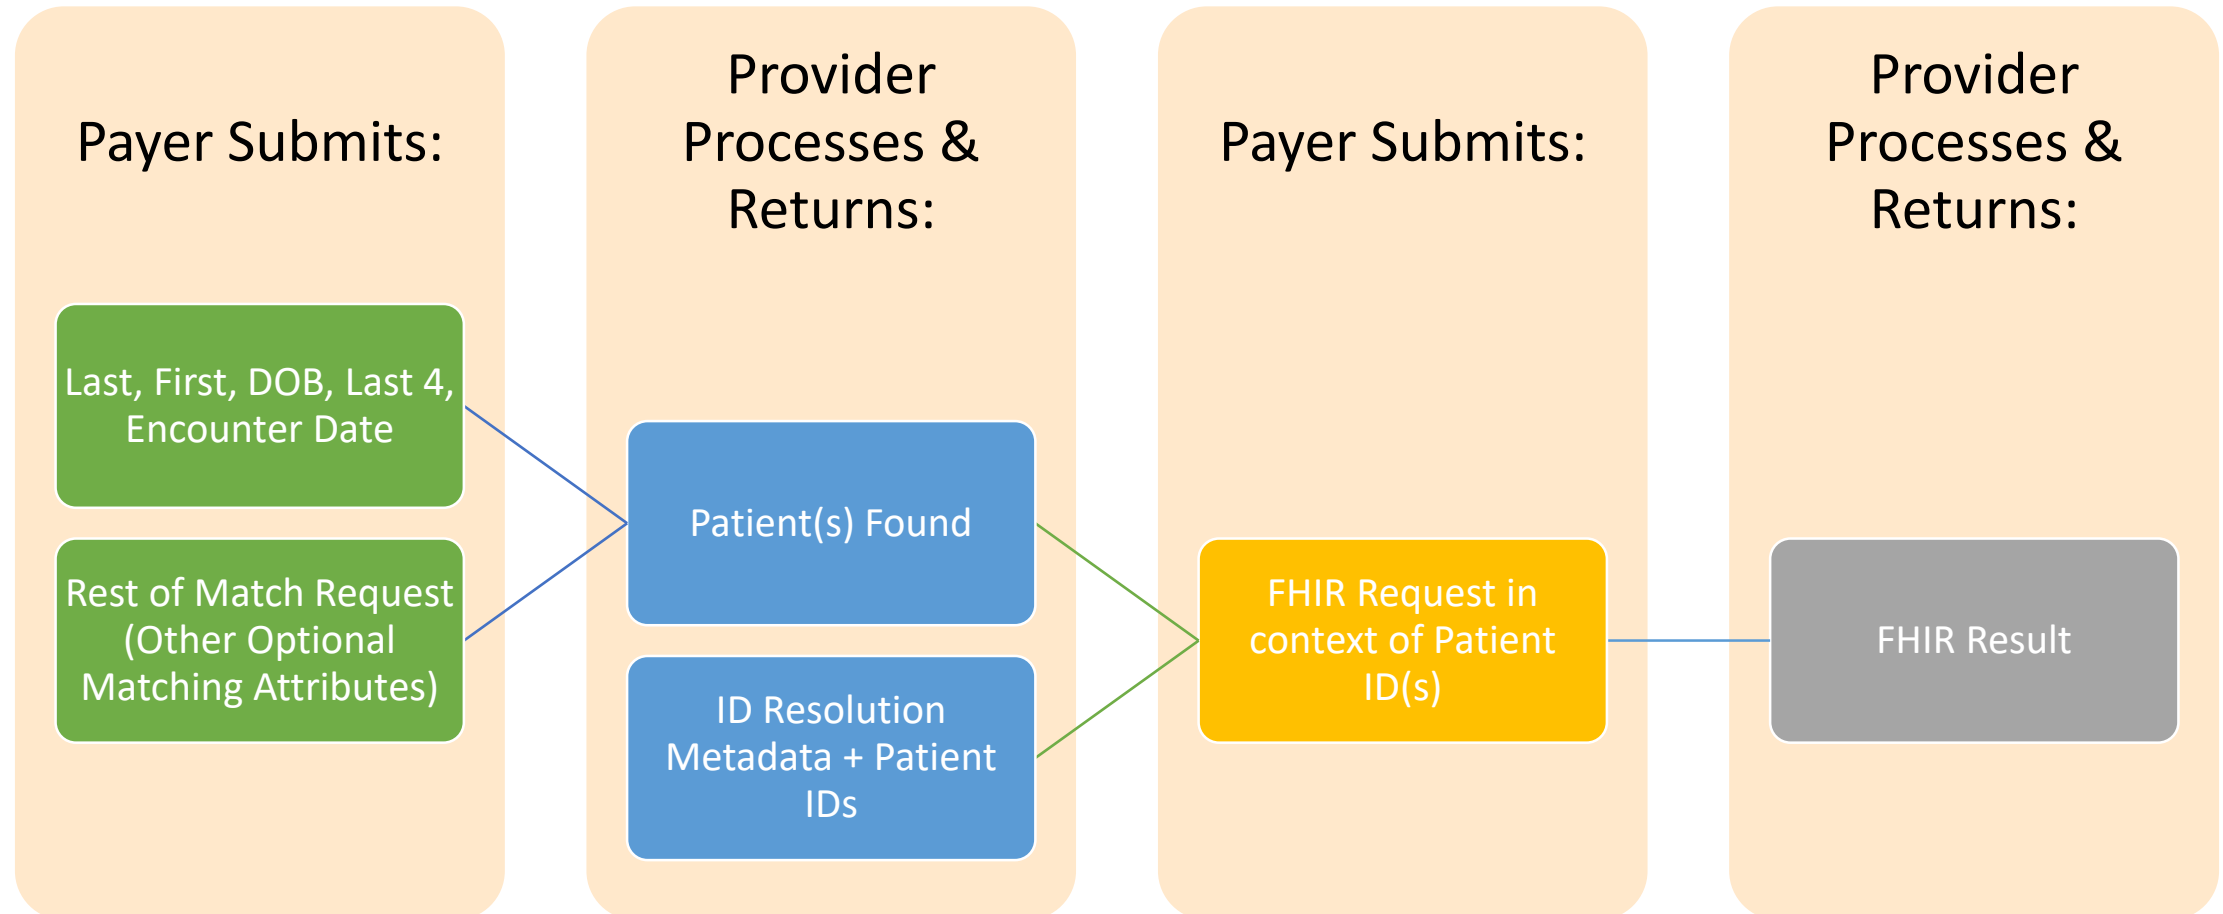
Payer Submits:

Last, First, DOB, Last 4, Encounter Date

Rest of Match Request (Other Optional Matching Attributes)

Provider Processes & Returns:

Patient(s) Found

ID Resolution Metadata + Patient IDs

Payer Submits:

FHIR Request in context of Patient ID(s)

Provider Processes & Returns:

FHIR Result